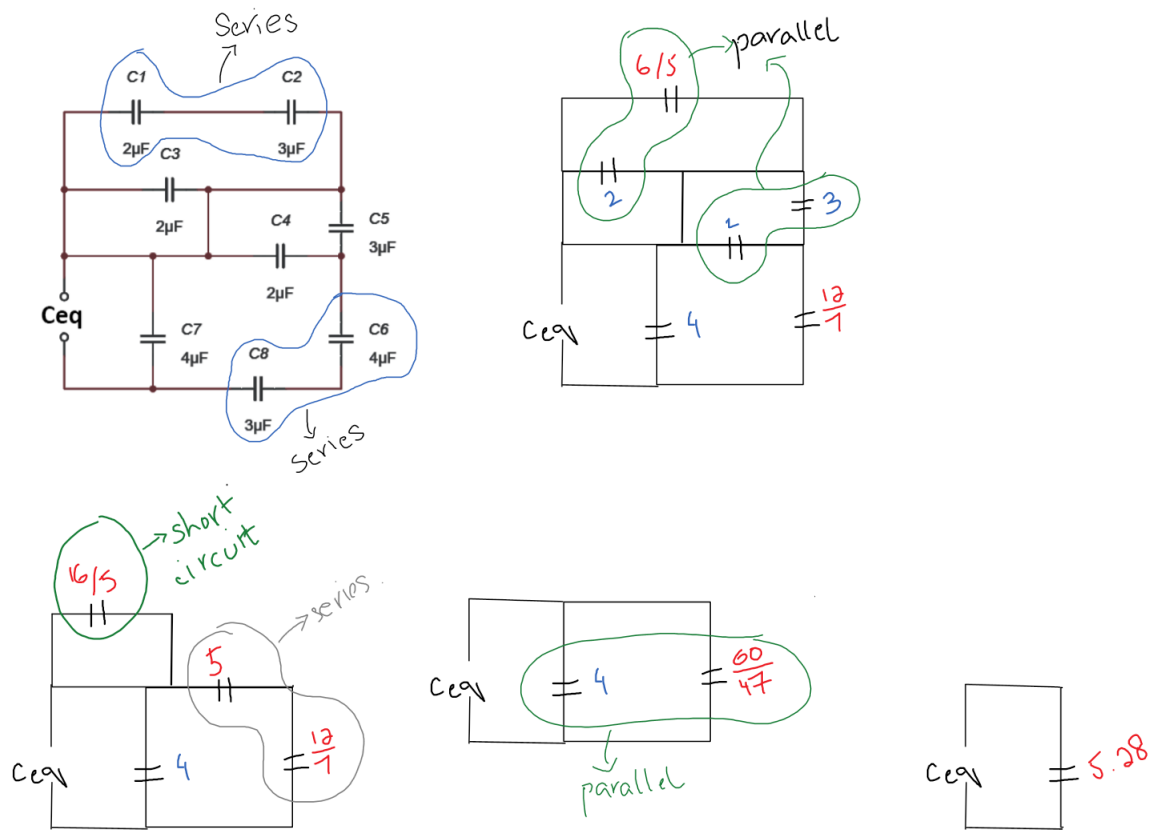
Series
C1
C2
2μF
3μF
C3
2μF
C4
C5
3μF
2μF
Ceq
C7
4μF
C8
C6
4μF
3μF
series

6/5
parallel
2
2
3
Ceq
4
$\frac{12}{7}$

16/5
short circuit
series
5
Ceq
4
$\frac{12}{7}$

Ceq
4
$\frac{60}{47}$
parallel

Ceq
5.28